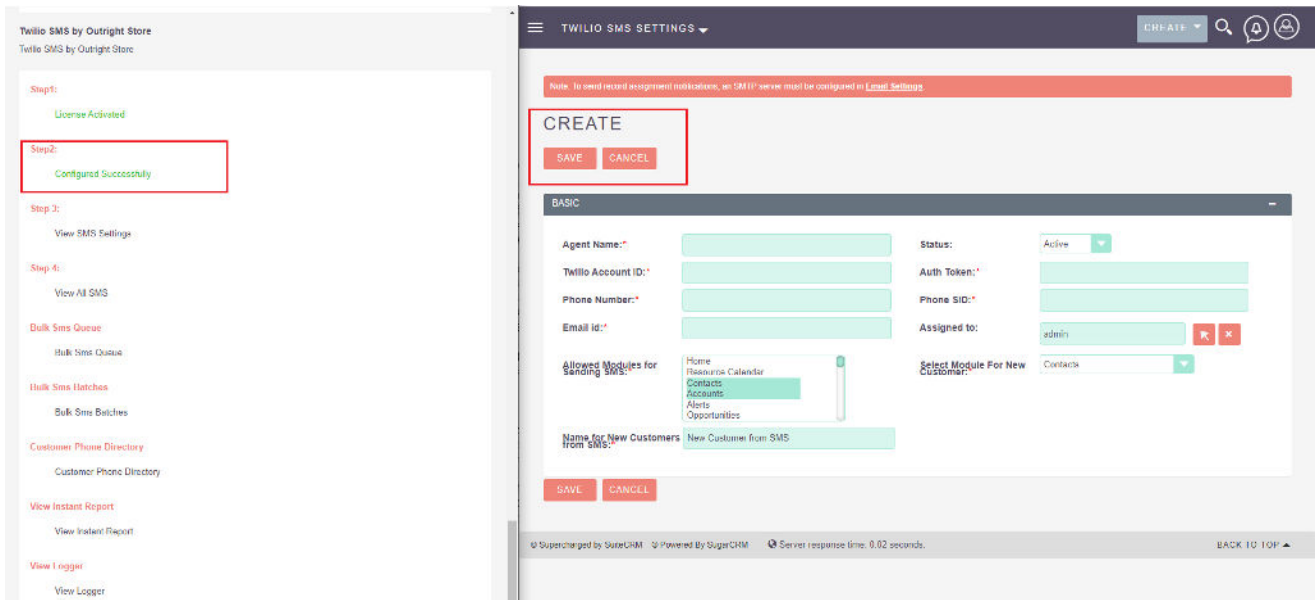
Twilio SMS by Outright Store
Twilio SMS by Outright Store

Step1:
License Activated

Step2:
Configured Successfully

Step 3:
View SMS Settings

Step 4:
View All SMS

Bulk Sms Queue
Bulk Sms Queue

Bulk Sms Batches
Bulk Sms Batches

Customer Phone Directory
Customer Phone Directory

View Instant Report
View Instant Report

View Logger
View Logger

TWILIO SMS SETTINGS

CREATE

Note: To send record assignment notifications, an SMTP server must be configured in Email Settings

CREATE
SAVE CANCEL

BASIC

| Agent Name:* | | Status: | Active |
|---|---|---|---|
| Twilio Account ID:* | | Auth Token:* | |
| Phone Number:* | | Phone SID:* | |
| Email id:* | | Assigned to: | admin |
| Allowed Modules for Sending SMS:* | Home, Resource Calendar, Contacts, Accounts, Alerts, Opportunities | Select Module For New Customer:* | Contacts |
| Name for New Customers from SMS:* | New Customer from SMS | | |

SAVE CANCEL

© Supercharged by SuiteCRM © Powered By SugarCRM Server response time: 0.02 seconds.
BACK TO TOP